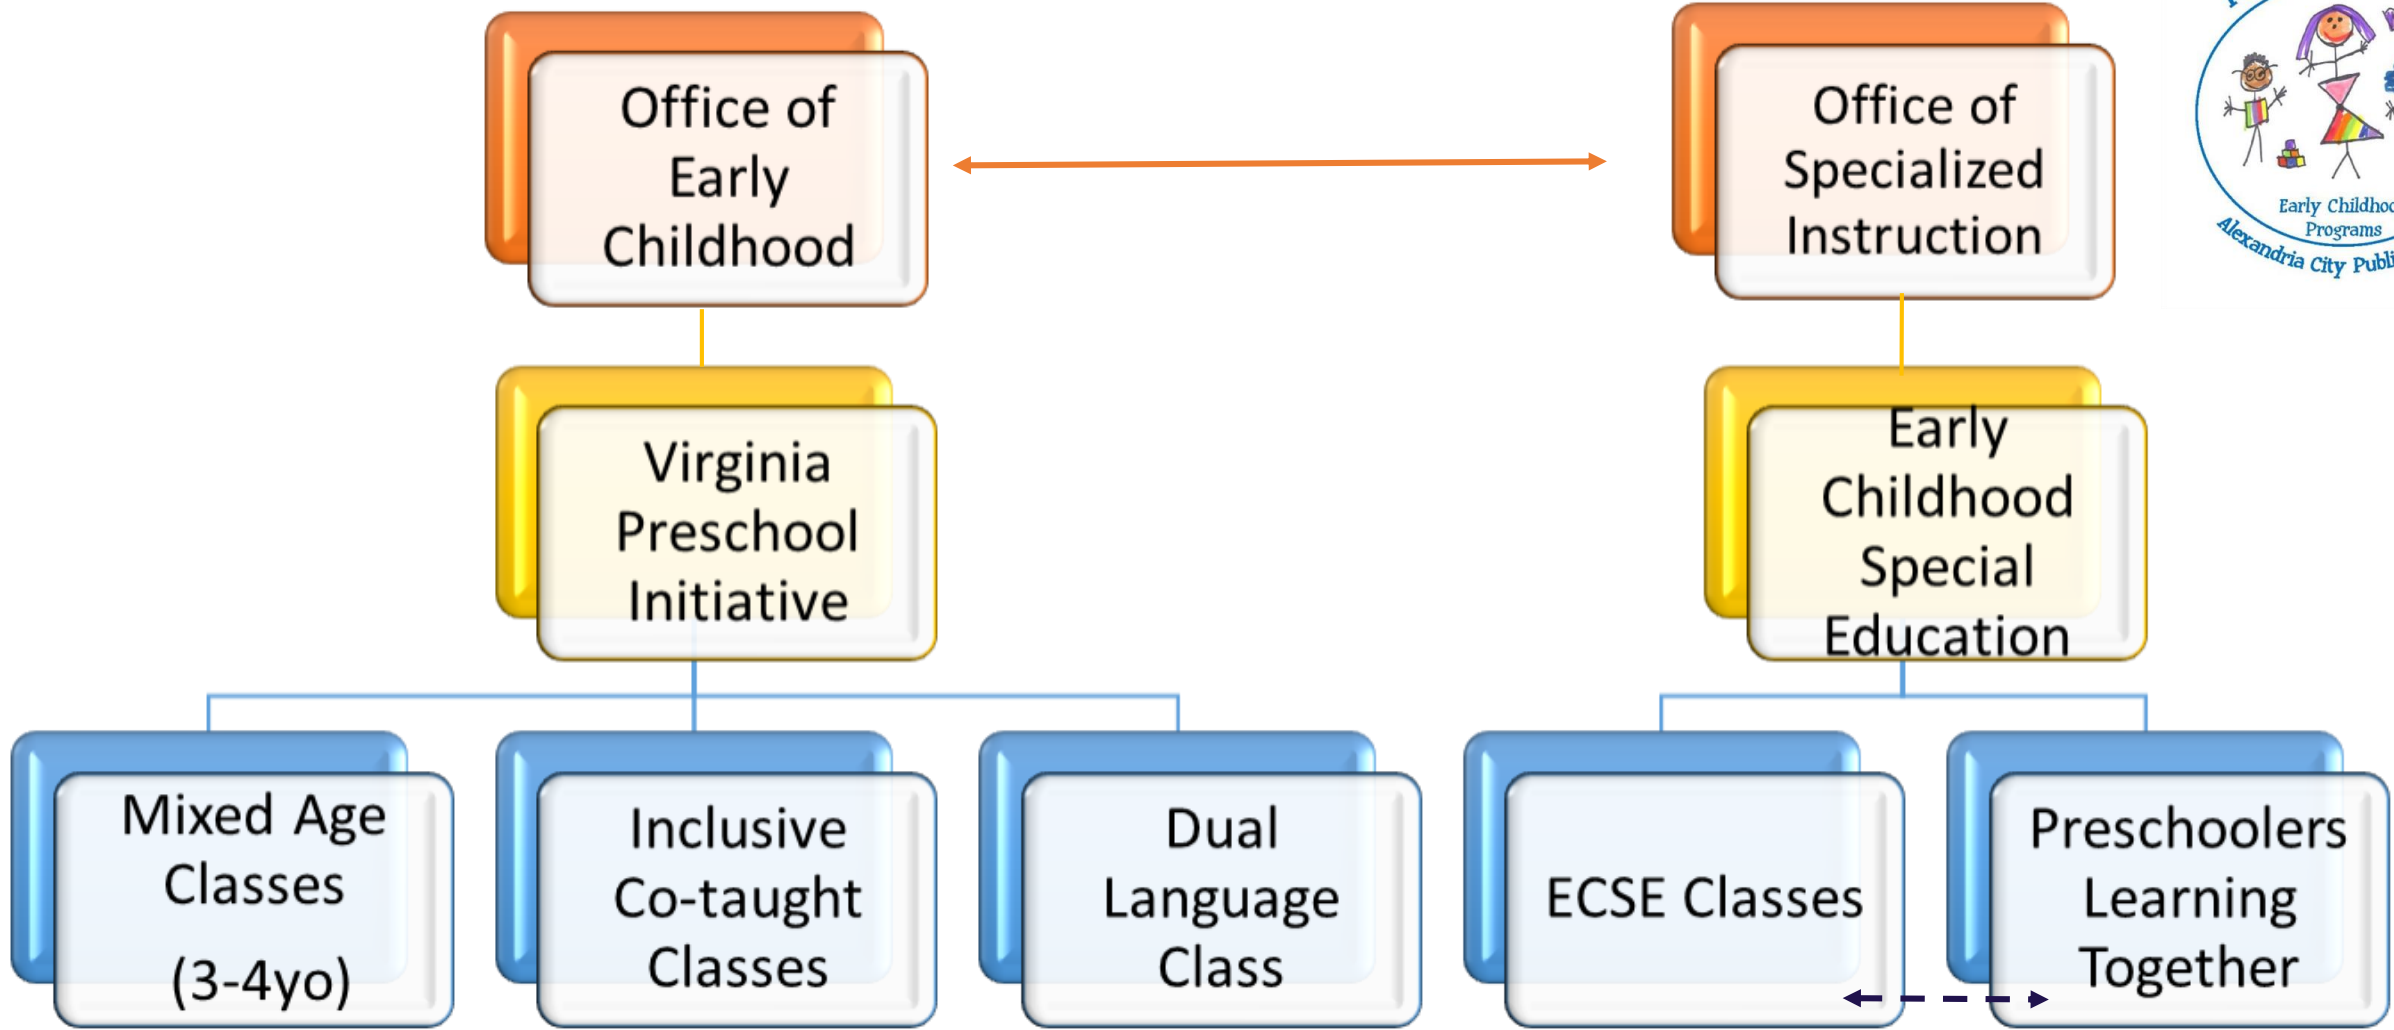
Office of Early Childhood

Office of Specialized Instruction

Early Childhoo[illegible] Programs

Alexandria City Publi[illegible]

Virginia Preschool Initiative

Early Childhood Special Education

Mixed Age Classes (3-4yo)

Inclusive Co-taught Classes

Dual Language Class

ECSE Classes

Preschoolers Learning Together